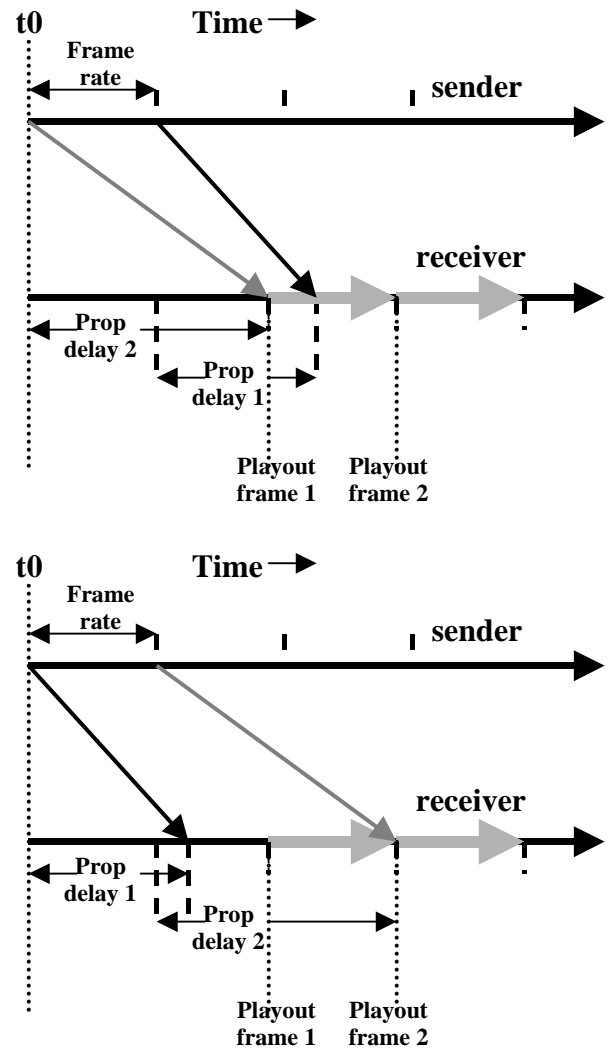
t0

Time

Frame rate

sender

receiver

Prop delay 2

Prop delay 1

Playout frame 1

Playout frame 2

t0

Time

Frame rate

sender

receiver

Prop delay 1

Prop delay 2

Playout frame 1

Playout frame 2